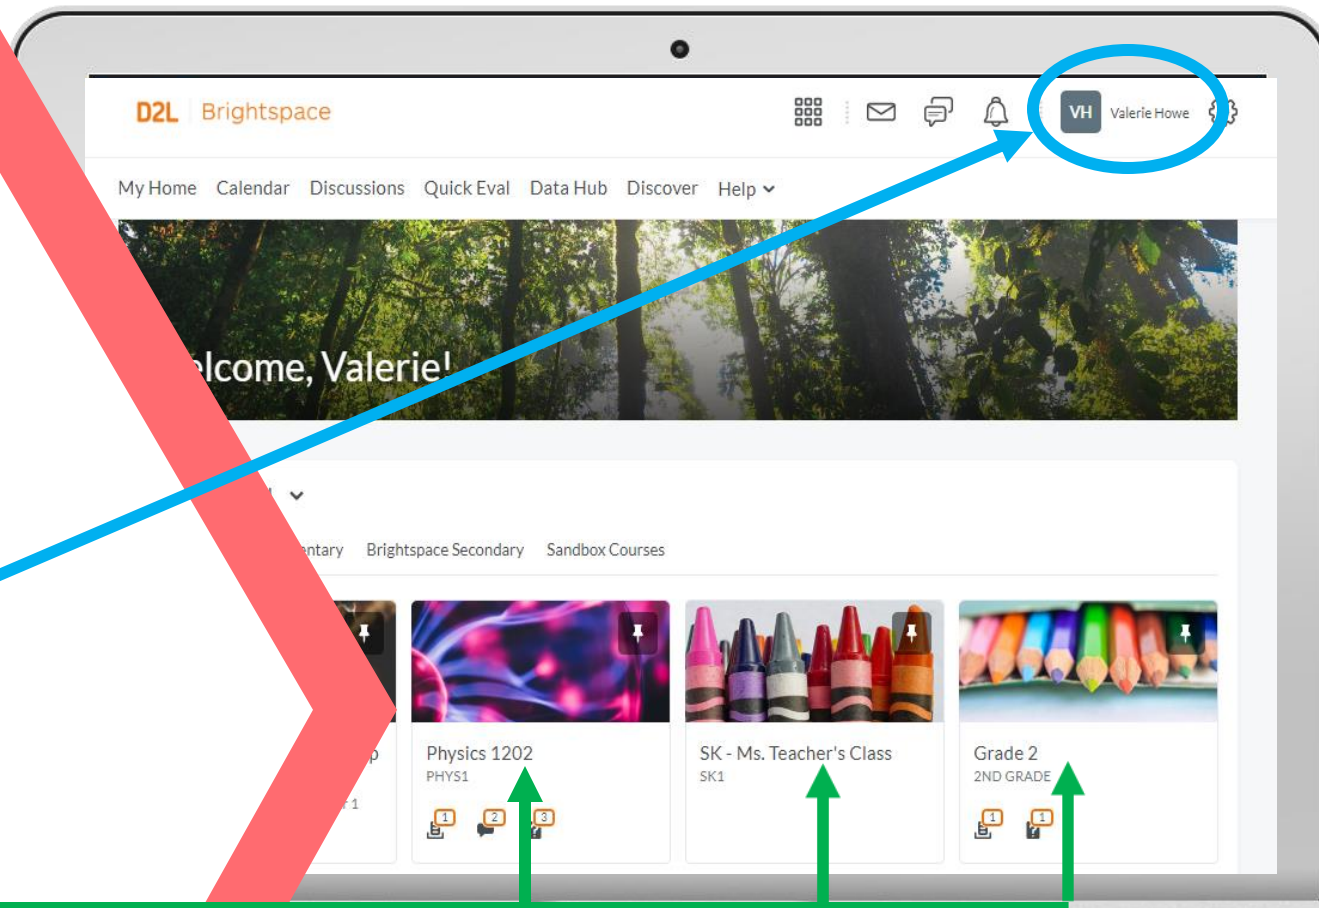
D2L Brightspace

VH Valerie Howe

My Home Calendar Discussions Quick Eval Data Hub Discover Help

lcome, Valerie!

ntary Brightspace Secondary Sandbox Courses

p

1

Physics 1202
PHYS1

1 2 3

SK - Ms. Teacher's Class
SK1

Grade 2
2ND GRADE

1 1